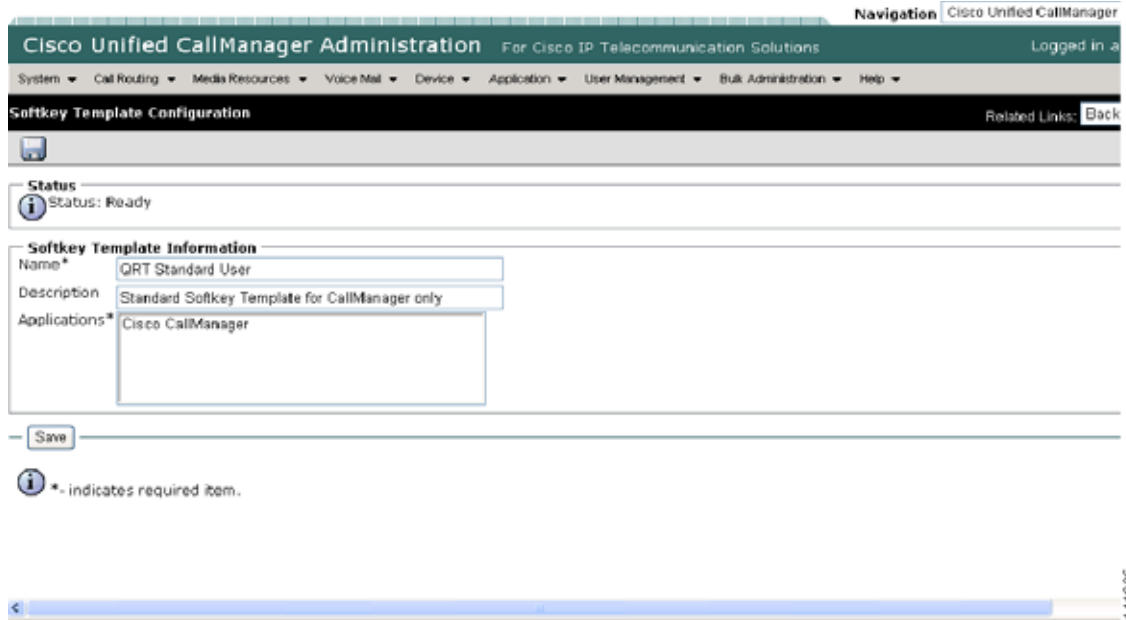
Navigation Cisco Unified CallManager

Cisco Unified CallManager Administration For Cisco IP Telecommunication Solutions

Logged in a

System ▾ Call Routing ▾ Media Resources ▾ Voice Mail ▾ Device ▾ Application ▾ User Management ▾ Bulk Administration ▾ Help ▾

Softkey Template Configuration

Related Links: Back

Status

Status: Ready

Softkey Template Information

Name* QRT Standard User

Description Standard Softkey Template for CallManager only

Applications* Cisco CallManager

Save

*- indicates required item.

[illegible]